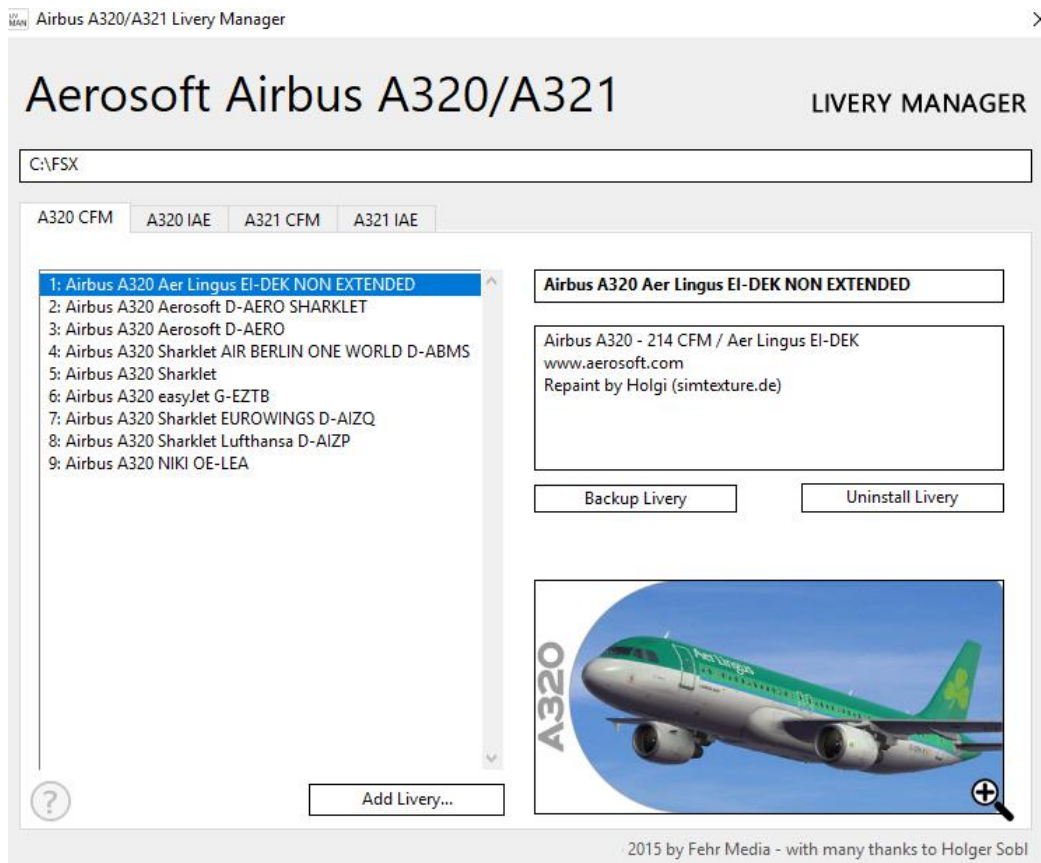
LIV MAN Airbus A320/A321 Livery Manager

Aerosoft Airbus A320/A321

LIVERY MANAGER

C:\FSX

A320 CFM | A320 IAE | A321 CFM | A321 IAE

1: Airbus A320 Aer Lingus EI-DEK NON EXTENDED
2: Airbus A320 Aerosoft D-AERO SHARKLET
3: Airbus A320 Aerosoft D-AERO
4: Airbus A320 Sharklet AIR BERLIN ONE WORLD D-ABMS
5: Airbus A320 Sharklet
6: Airbus A320 easyJet G-EZTB
7: Airbus A320 Sharklet EUROWINGS D-AIZQ
8: Airbus A320 Sharklet Lufthansa D-AIZP
9: Airbus A320 NIKI OE-LEA

Airbus A320 Aer Lingus EI-DEK NON EXTENDED

Airbus A320 - 214 CFM / Aer Lingus EI-DEK
www.aerosoft.com
Repaint by Holgi (simtexture.de)

Backup Livery

Uninstall Livery

A320

Aer Lingus

?

Add Livery...

2015 by Fehr Media - with many thanks to Holger Sobl